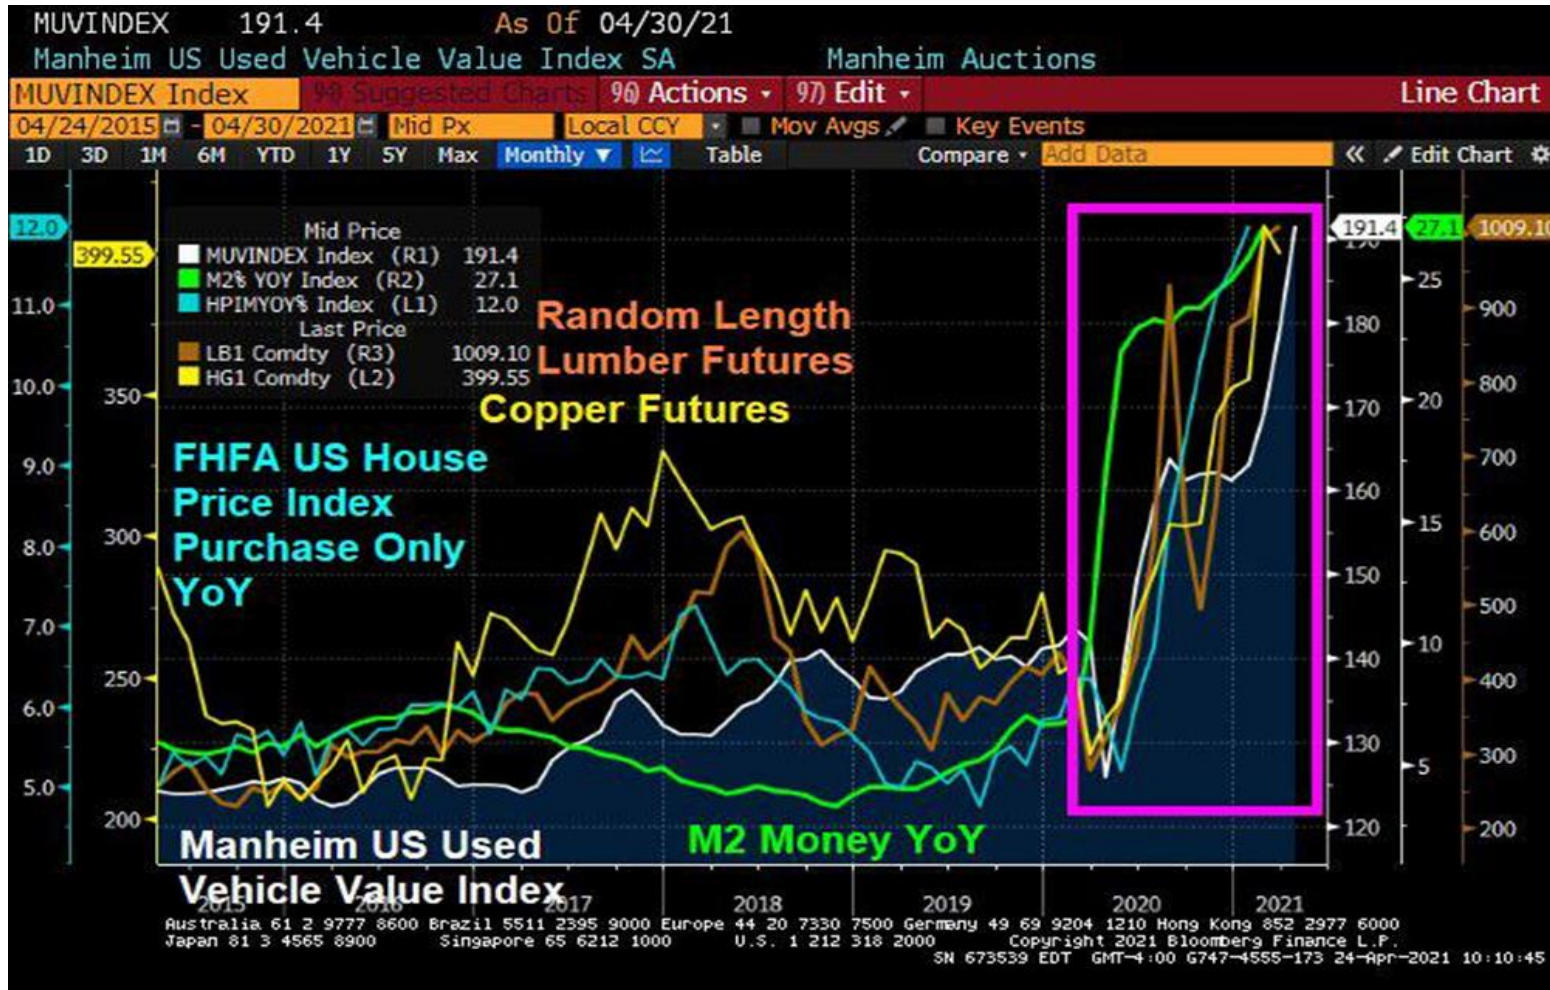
MUVINDEX 191.4 As Of 04/30/21
Manheim US Used Vehicle Value Index SA Manheim Auctions
MUVINDEX Index 98 Suggested Charts 96 Actions • 97 Edit • Line Chart
04/24/2015 - 04/30/2021 Mid Px Local CCY Mov Avgs Key Events
1D 3D 1M 6M YTD 1Y 5Y Max Monthly Table Compare • Add Data « Edit Chart

Mid Price
MUVINDEX Index (R1) 191.4
M2% YOY Index (R2) 27.1
HPIMYOY% Index (L1) 12.0
Last Price
LB1 Comdty (R3) 1009.10
HG1 Comdty (L2) 399.55

Random Length Lumber Futures
Copper Futures
FHFA US House Price Index Purchase Only YoY
Manheim US Used Vehicle Value Index
M2 Money YoY

12.0
399.55
11.0
10.0
350
9.0
8.0
300
7.0
6.0
250
5.0
200

191.4 27.1 1009.10
180
170
160
150
140
130
120
25
20
15
10
5
900
800
700
600
500
400
300
200

2015 2016 2017 2018 2019 2020 2021

Australia 61 2 9777 8600 Brazil 5511 2395 9000 Europe 44 20 7330 7500 Germany 49 69 9204 1210 Hong Kong 852 2977 6000
Japan 81 3 4565 8900 Singapore 65 6212 1000 U.S. 1 212 318 2000 Copyright 2021 Bloomberg Finance L.P.
SN 673539 EDT GMT-4:00 G747-4555-173 24-Apr-2021 10:10:45